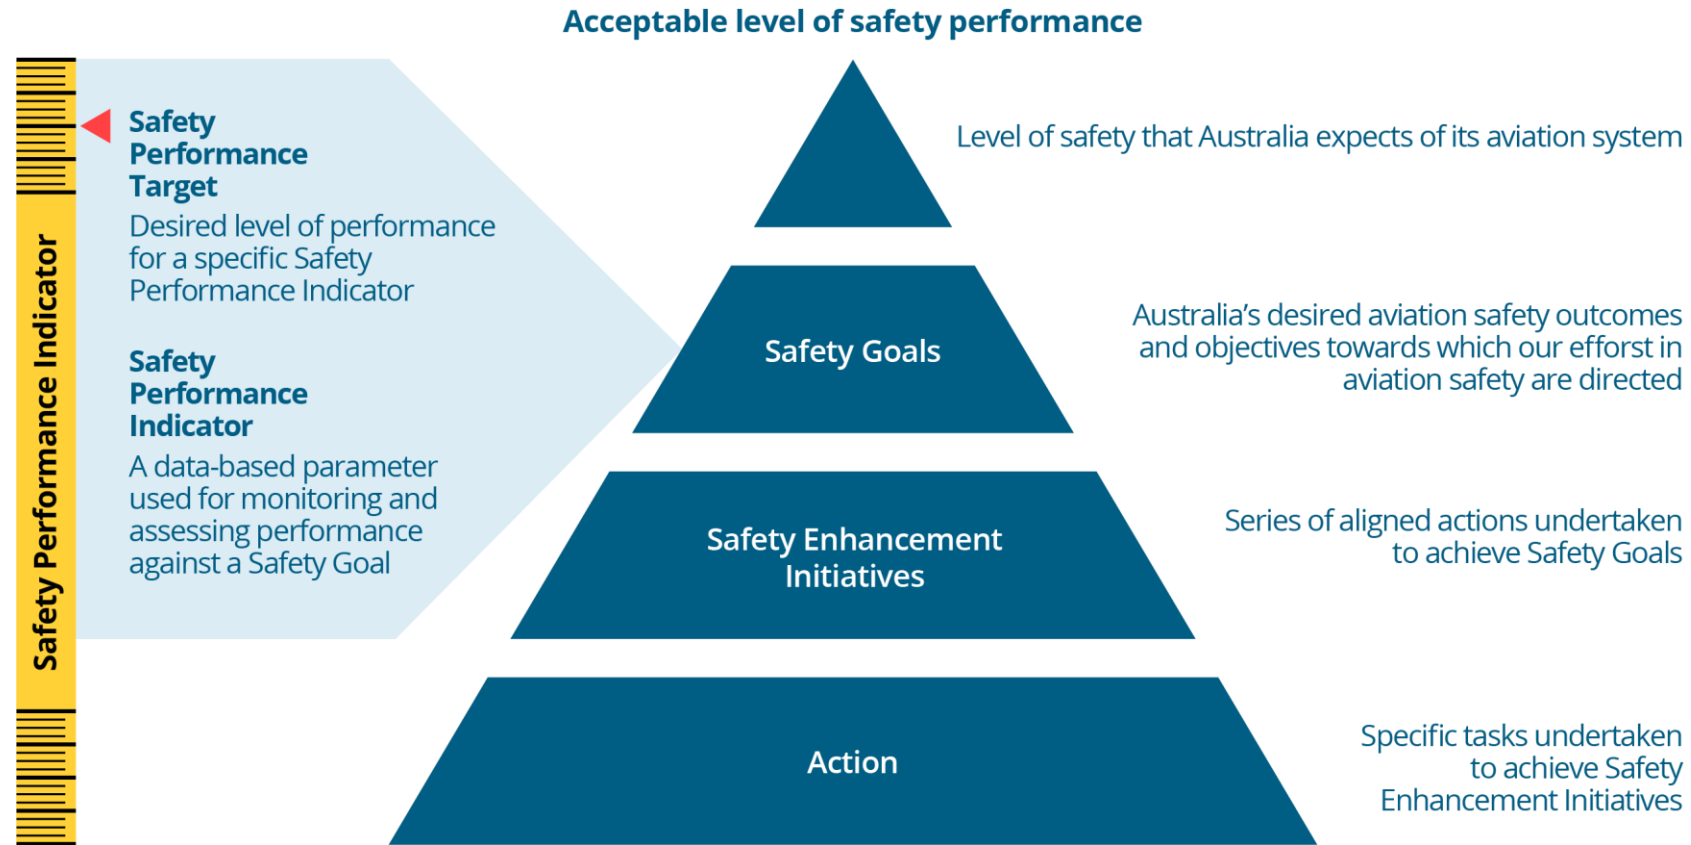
Acceptable level of safety performance

Safety Performance Indicator

Safety Performance Target

Desired level of performance for a specific Safety Performance Indicator

Safety Performance Indicator

A data-based parameter used for monitoring and assessing performance against a Safety Goal

Level of safety that Australia expects of its aviation system

Safety Goals

Australia's desired aviation safety outcomes and objectives towards which our efforst in aviation safety are directed

Safety Enhancement Initiatives

Series of aligned actions undertaken to achieve Safety Goals

Action

Specific tasks undertaken to achieve Safety Enhancement Initiatives